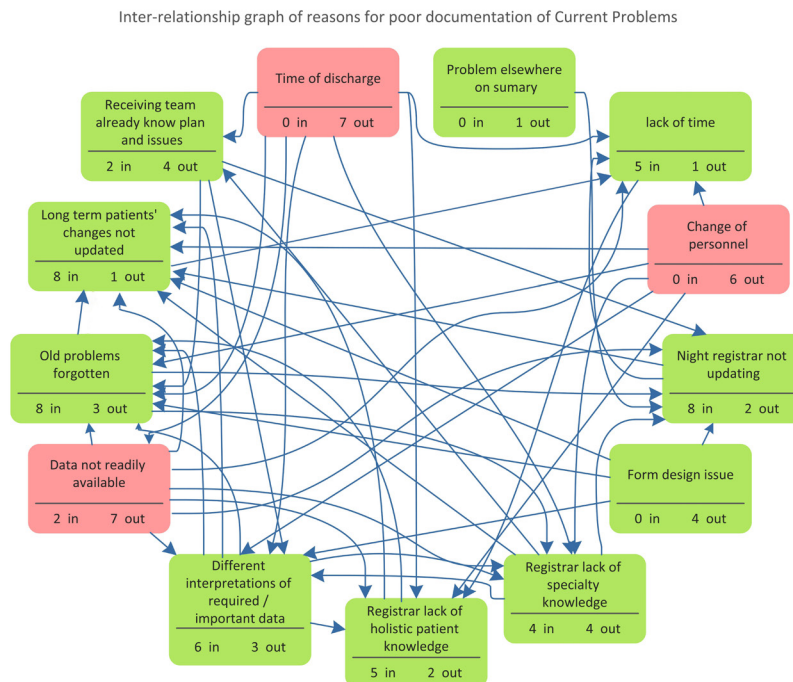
Inter-relationship graph of reasons for poor documentation of Current Problems

Time of discharge
0 in 7 out

Problem elsewhere on sumary
0 in 1 out

Receiving team already know plan and issues
2 in 4 out

lack of time
5 in 1 out

Long term patients' changes not updated
8 in 1 out

Change of personnel
0 in 6 out

Old problems forgotten
8 in 3 out

Night registrar not updating
8 in 2 out

Data not readily available
2 in 7 out

Form design issue
0 in 4 out

Different interpretations of required / important data
6 in 3 out

Registrar lack of specialty knowledge
4 in 4 out

Registrar lack of holistic patient knowledge
5 in 2 out